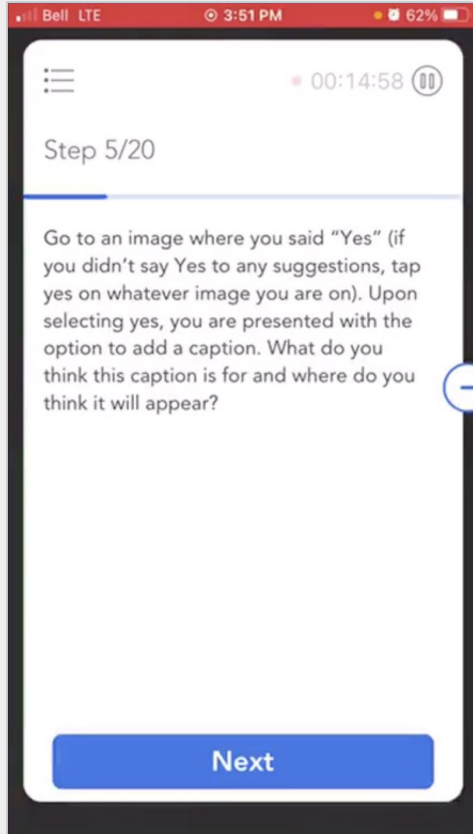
Bell LTE 3:51 PM 62%

00:14:58

Step 5/20

Go to an image where you said "Yes" (if you didn't say Yes to any suggestions, tap yes on whatever image you are on). Upon selecting yes, you are presented with the option to add a caption. What do you think this caption is for and where do you think it will appear?

Next